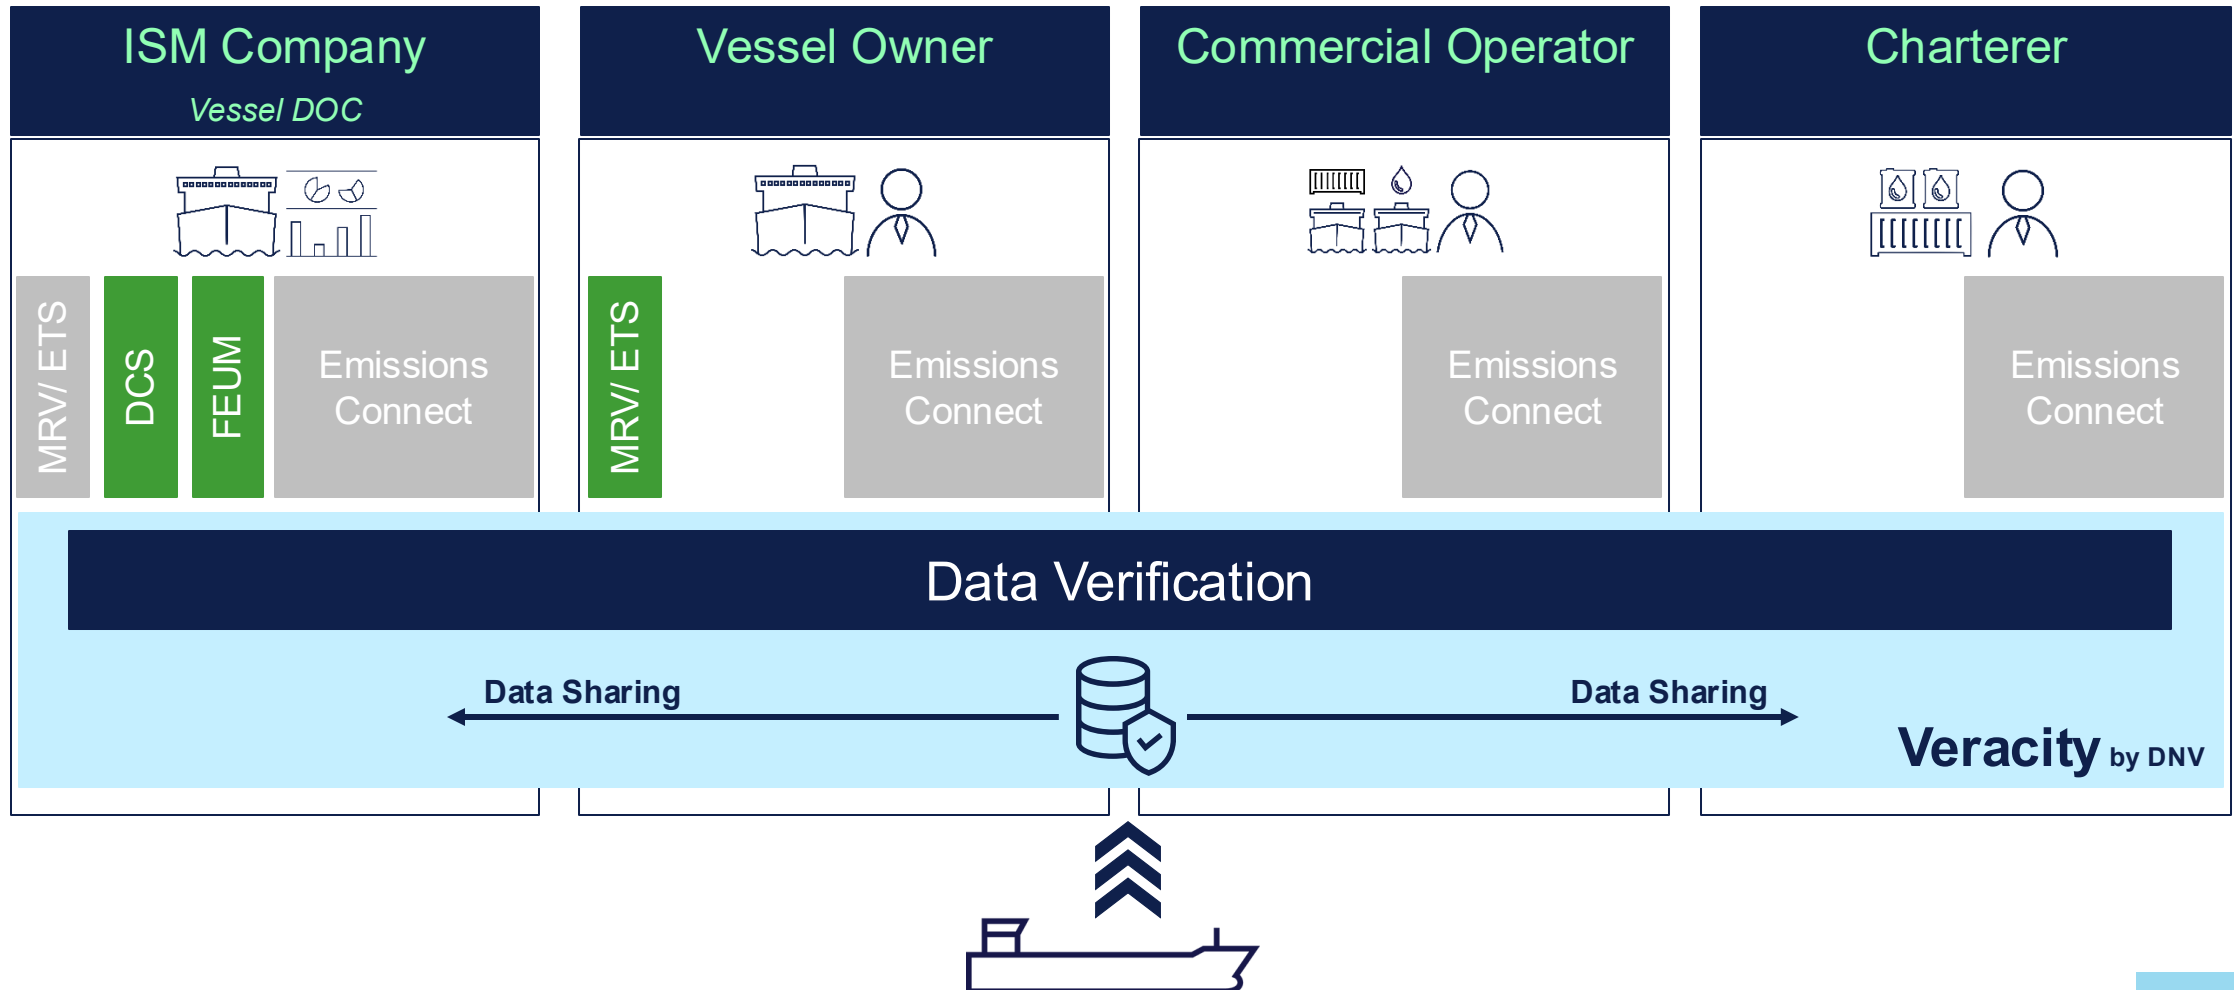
ISM Company

Vessel DOC

Vessel Owner

Commercial Operator

Charterer

MRV/ ETS

DCS

FEUM

Emissions Connect

MRV/ ETS

Emissions Connect

Emissions Connect

Emissions Connect

Data Verification

Data Sharing

Data Sharing

Veracity by DNV